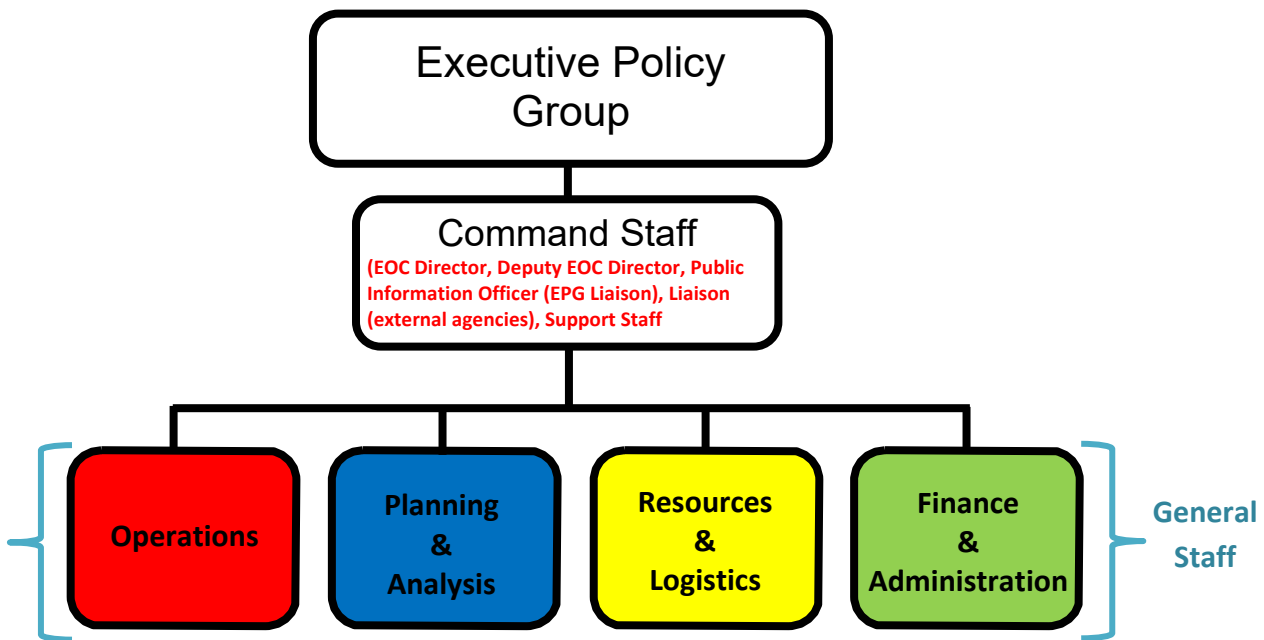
Executive Policy Group

Command Staff
(EOC Director, Deputy EOC Director, Public Information Officer (EPG Liaison), Liaison (external agencies), Support Staff

Operations

Planning & Analysis

Resources & Logistics

Finance & Administration

General Staff